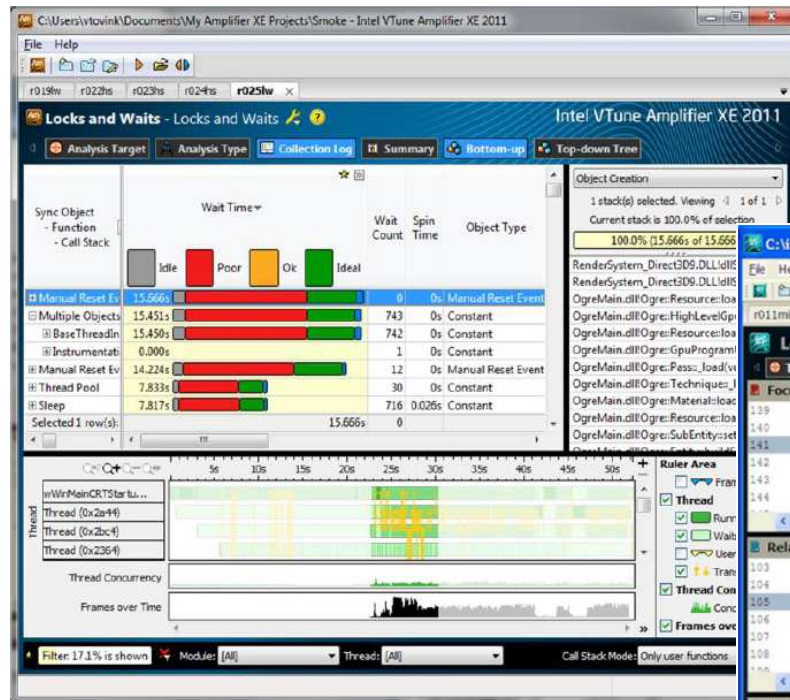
C:\Users\vtovink\Documents\My Amplifier XE Projects\Smoke - Intel VTune Amplifier XE 2011

File Help

r019lw r022hs r023hs r024hs r025lw

Locks and Waits - Locks and Waits

Intel VTune Amplifier XE 2011

Analysis Target | Analysis Type | Collection Log | Summary | Bottom-up | Top-down Tree

| Sync Object - Function - Call Stack | Wait Time Idle Poor Ok Ideal | Wait Count | Spin Time | Object Type |
|---|---|---|---|---|
| Manual Reset Ev | 15.666s | 0 | 0s | Manual Reset Event |
| Multiple Objects | 15.451s | 743 | 0s | Constant |
| BaseThreadIn | 15.450s | 742 | 0s | Constant |
| Instrumentati | 0.000s | 1 | 0s | Constant |
| Manual Reset Ev | 14.224s | 12 | 0s | Manual Reset Event |
| Thread Pool | 7.833s | 30 | 0s | Constant |
| Sleep | 7.817s | 716 | 0.026s | Constant |
| Selected 1 row(s): | 15.666s | 0 | | |

Object Creation

1 stack(s) selected. Viewing 1 of 1

Current stack is 100.0% of selection

100.0% (15.666s of 15.666

RenderSystem_Direct3D9.DLL!dllS
RenderSystem_Direct3D9.DLL!dllS
OgreMain.dll!Ogre::Resource::loa
OgreMain.dll!Ogre::HighLevelGpu
OgreMain.dll!Ogre::Resource::loa
OgreMain.dll!Ogre::GpuProgram!
OgreMain.dll!Ogre::Pass::_load(v
OgreMain.dll!Ogre::Technique::_l
OgreMain.dll!Ogre::Material::loac
OgreMain.dll!Ogre::Resource::loa
OgreMain.dll!Ogre::SubEntity::set

5s 10s 15s 20s 25s 30s 35s 40s 45s 50s

wWinMainCRTStartu...
Thread (0x2a44)
Thread (0x2bc4)
Thread (0x2364)
Thread

Thread Concurrency

Frames over Time

Ruler Area
Fram
Thread
Runn
Wait
User
Trans
Thread Con
Conc
Frames ove

Filter: 17.1% is shown | Module: [All] | Thread: [All] | Call Stack Mode: Only user functions

C:\
File He
r011mi
L
T
Foc
139
140
141
142
143
144
Rel
103
104
105
106
107
108